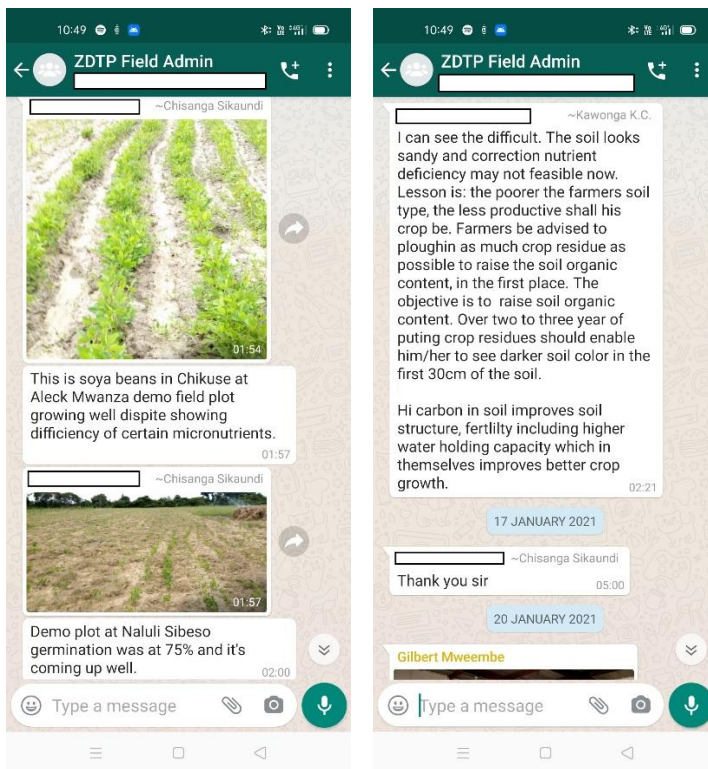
10:49

ZDTP Field Admin

~Chisanga Sikaundi

01:54

This is soya beans in Chikuse at Aleck Mwanza demo field plot growing well dispite showing difficiency of certain micronutrients.

01:57

~Chisanga Sikaundi

01:57

Demo plot at Naluli Sibeso germination was at 75% and it's coming up well.

02:00

Type a message

10:49

ZDTP Field Admin

~Kawonga K.C.

I can see the difficult. The soil looks sandy and correction nutrient deficiency may not feasible now. Lesson is: the poorer the farmers soil type, the less productive shall his crop be. Farmers be advised to ploughin as much crop residue as possible to raise the soil organic content, in the first place. The objective is to raise soil organic content. Over two to three year of puting crop residues should enable him/her to see darker soil color in the first 30cm of the soil.

Hi carbon in soil improves soil structure, fertlilty including higher water holding capacity which in themselves improves better crop growth.

02:21

17 JANUARY 2021

~Chisanga Sikaundi

Thank you sir

05:00

20 JANUARY 2021

Gilbert Mweembe

Type a message